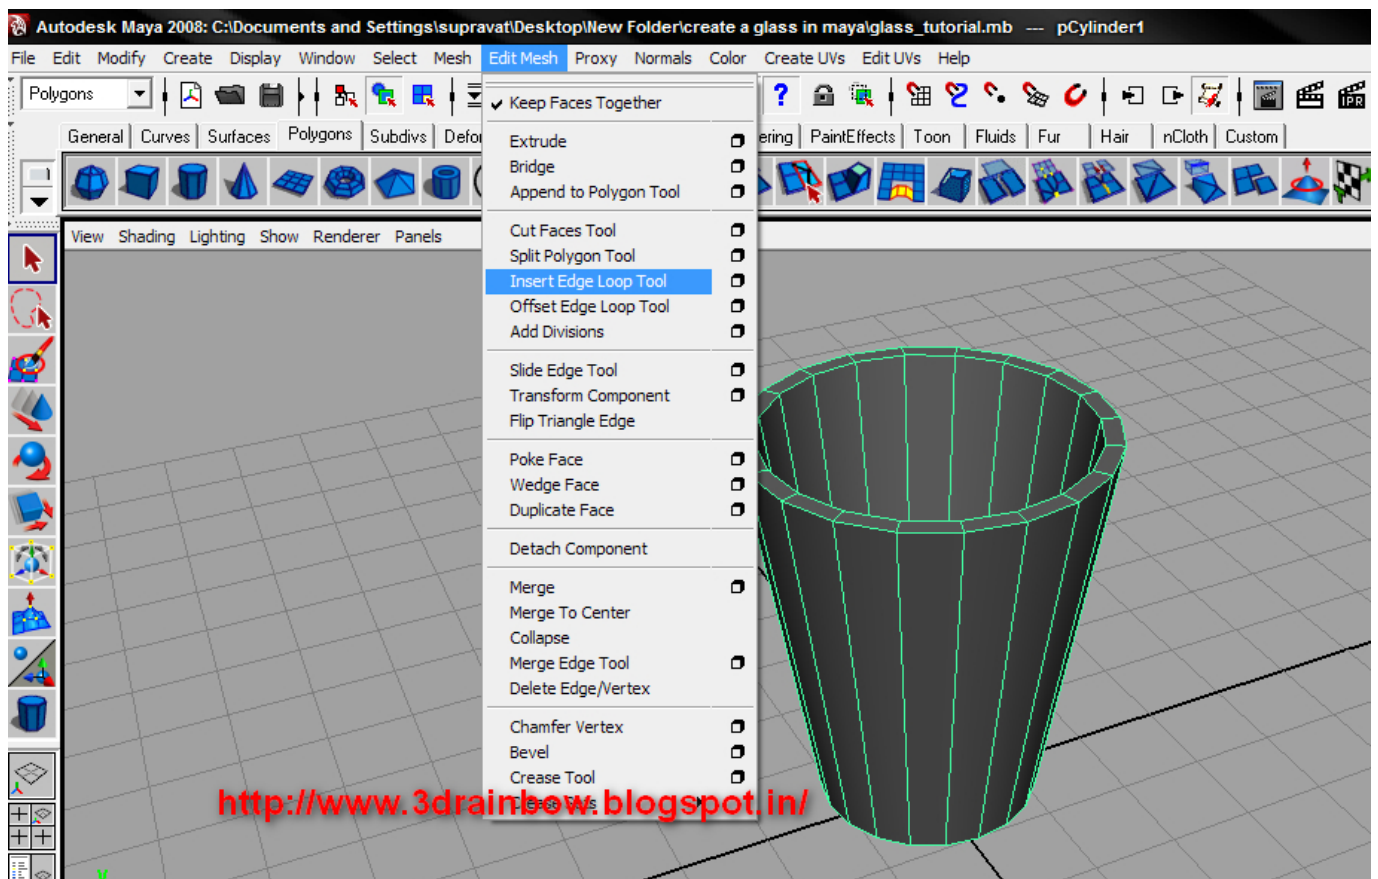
Autodesk Maya 2008: C:\Documents and Settings\supravat\Desktop\New Folder\create a glass in maya\glass_tutorial.mb --- pCylinder1

File Edit Modify Create Display Window Select Mesh Edit Mesh Proxy Normals Color Create UVs Edit UVs Help

Polygons

General Curves Surfaces Polygons Subdivs Defo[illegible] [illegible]ering PaintEffects Toon Fluids Fur Hair nCloth Custom

View Shading Lighting Show Renderer Panels

✔ Keep Faces Together

Extrude
Bridge
Append to Polygon Tool

Cut Faces Tool
Split Polygon Tool
Insert Edge Loop Tool
Offset Edge Loop Tool
Add Divisions

Slide Edge Tool
Transform Component
Flip Triangle Edge

Poke Face
Wedge Face
Duplicate Face

Detach Component

Merge
Merge To Center
Collapse
Merge Edge Tool
Delete Edge/Vertex

Chamfer Vertex
Bevel
Crease Tool
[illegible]

http://www.3drainbow.blogspot.in/